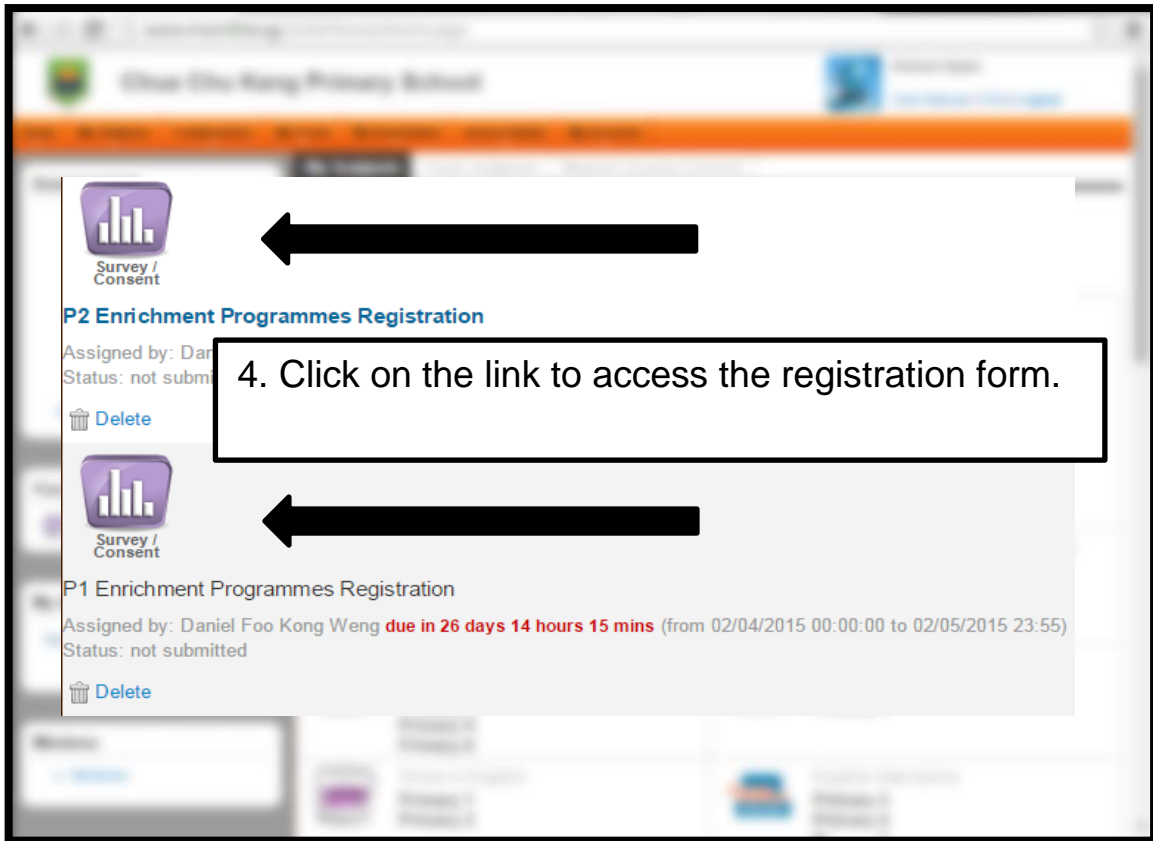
Chua Chu Kang Primary School

Survey / Consent

P2 Enrichment Programmes Registration

Assigned by: Dan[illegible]
Status: not submi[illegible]

Delete

4. Click on the link to access the registration form.

Survey / Consent

P1 Enrichment Programmes Registration

Assigned by: Daniel Foo Kong Weng due in 26 days 14 hours 15 mins (from 02/04/2015 00:00:00 to 02/05/2015 23:55)
Status: not submitted

Delete